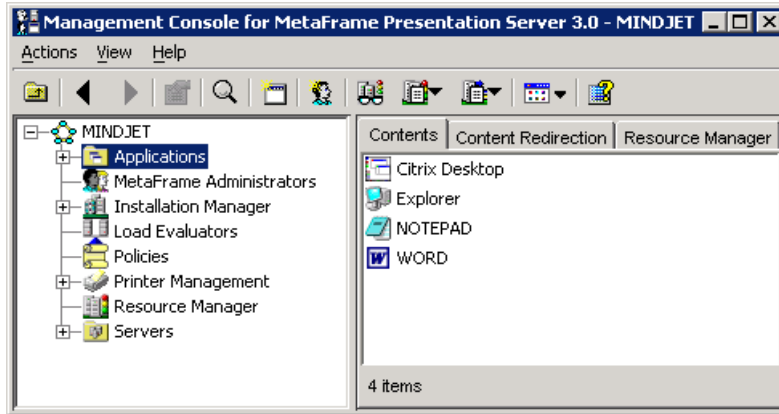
Management Console for MetaFrame Presentation Server 3.0 - MINDJET

Actions View Help

MINDJET
Applications
MetaFrame Administrators
Installation Manager
Load Evaluators
Policies
Printer Management
Resource Manager
Servers

Contents | Content Redirection | Resource Manager

Citrix Desktop
Explorer
NOTEPAD
WORD

4 items